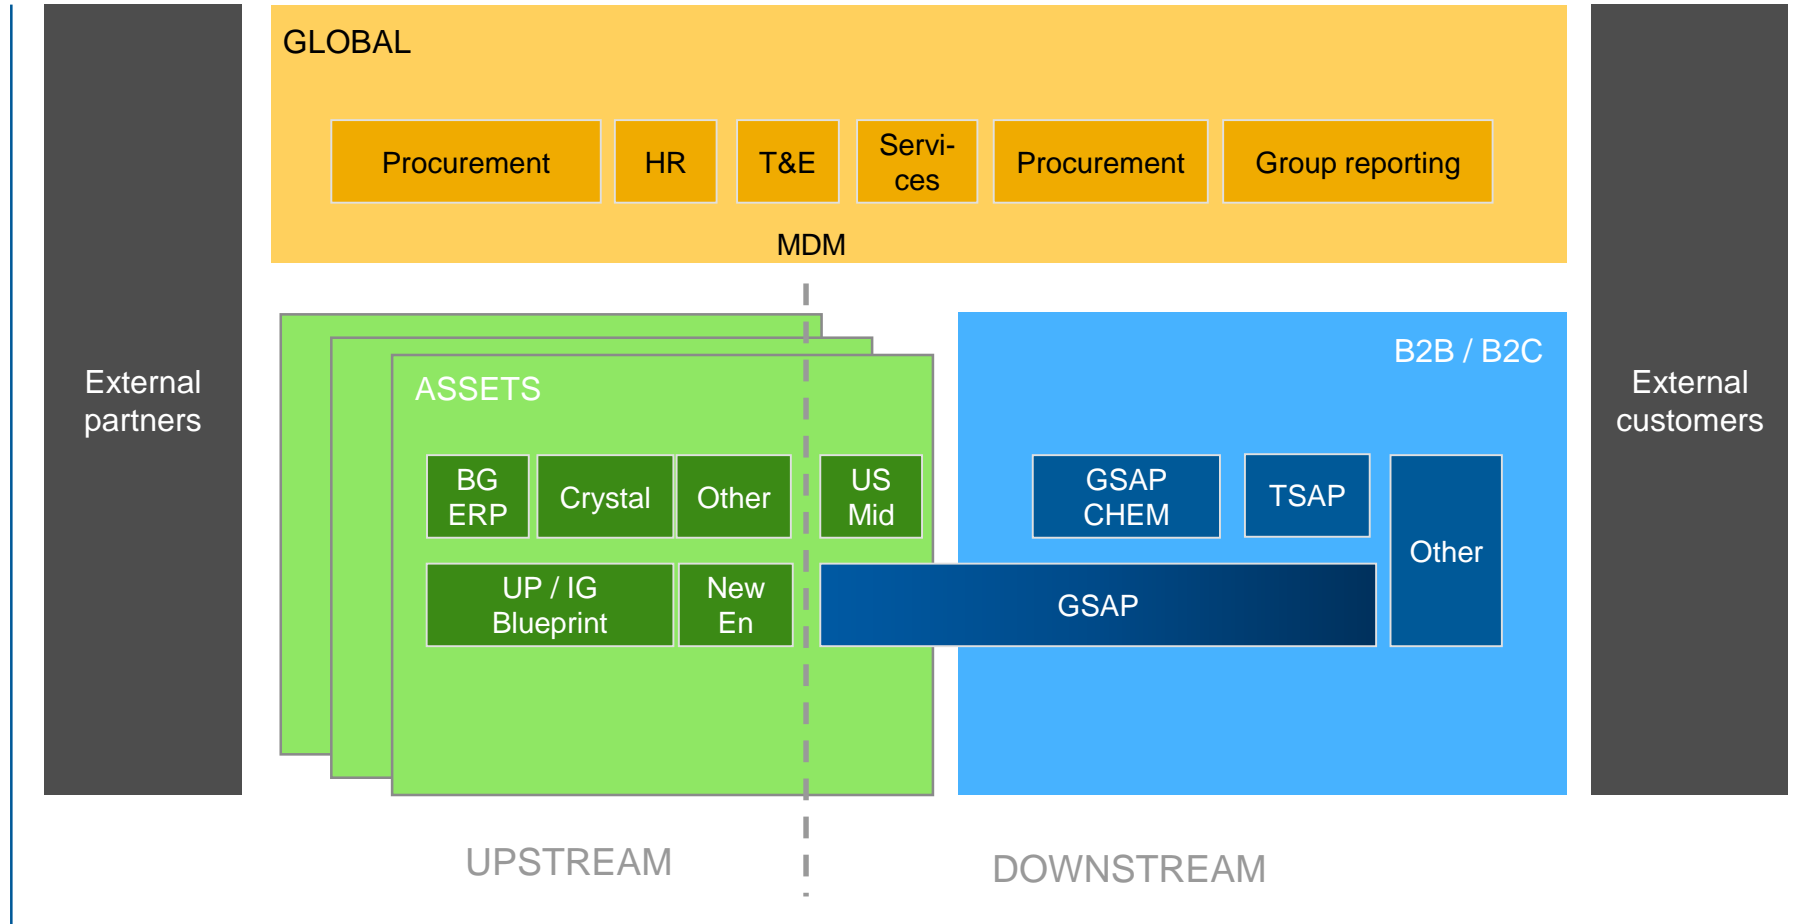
External partners

GLOBAL

Procurement

HR

T&E

Servi-ces

Procurement

Group reporting

MDM

ASSETS

BG ERP

Crystal

Other

US Mid

UP / IG Blueprint

New En

B2B / B2C

GSAP CHEM

TSAP

Other

GSAP

External customers

UPSTREAM

DOWNSTREAM